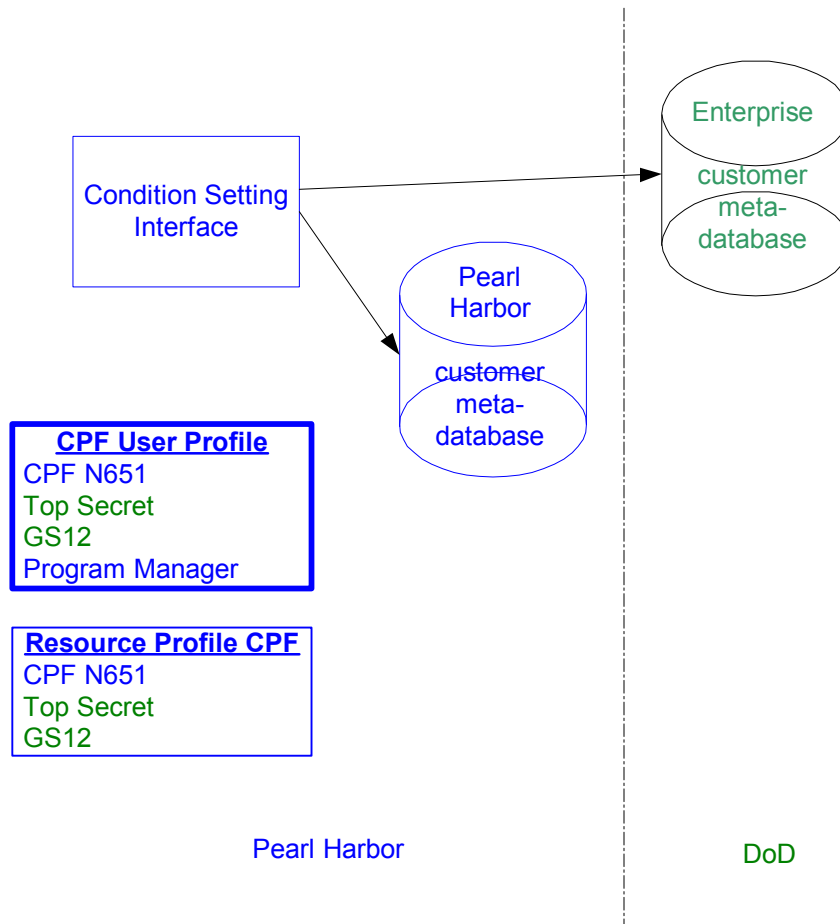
Enterprise

customer meta-database

Condition Setting Interface

Pearl Harbor

customer meta-database

CPF User Profile
CPF N651
Top Secret
GS12
Program Manager

Resource Profile CPF
CPF N651
Top Secret
GS12

Pearl Harbor

DoD